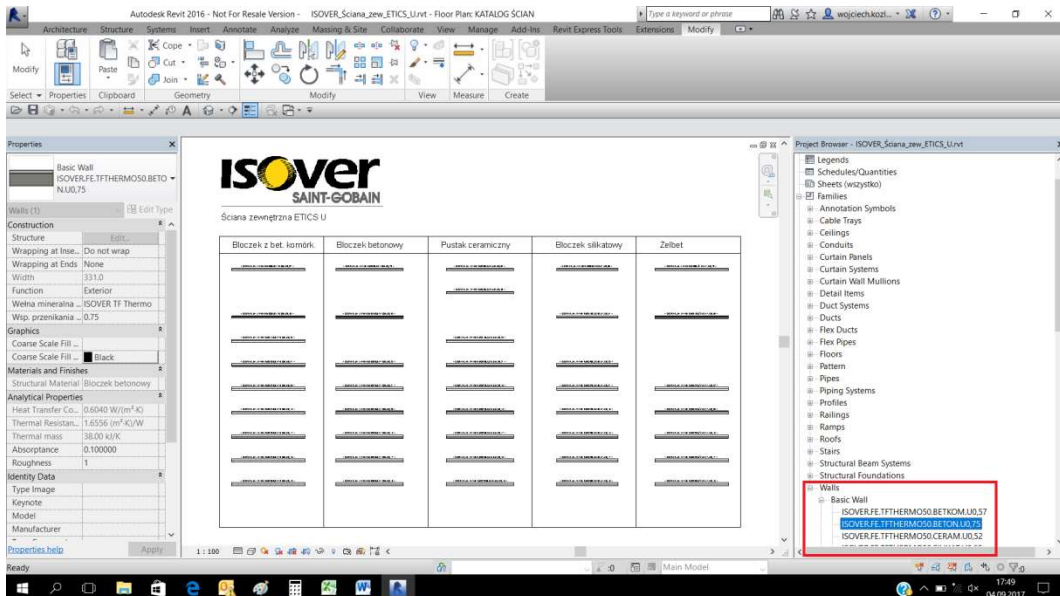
Autodesk Revit 2016 - Not For Resale Version - ISOVER_Ściana_zew_ETICS_U.rvt - Floor Plan: KATALOG ŚCIAN

Type a keyword or phrase

wojciech.kozl...

Architecture Structure Systems Insert Annotate Analyze Massing & Site Collaborate View Manage Add-Ins Revit Express Tools Extensions Modify

Modify

Paste

Cope

Cut

Join

Select Properties Clipboard Geometry Modify View Measure Create

Properties

Basic Wall
ISOVER.FE.TFTHERMO50.BETON.U0,75

Walls (1) Edit Type

Construction

| | |
|---|---|
| Structure | Edit... |
| Wrapping at Inse... | Do not wrap |
| Wrapping at Ends | None |
| Width | 331.0 |
| Function | Exterior |
| Wełna mineralna ... | ISOVER TF Thermo |
| Wsp. przenikania ... | 0.75 |

Graphics

| | |
|---|---|
| Coarse Scale Fill ... | |
| Coarse Scale Fill ... | Black |

Materials and Finishes

| | |
|---|---|
| Structural Material | Bloczek betonowy |

Analytical Properties

| | |
|---|---|
| Heat Transfer Co... | 0.6040 W/(m²·K) |
| Thermal Resistan... | 1.6556 (m²·K)/W |
| Thermal mass | 38.00 kJ/K |
| Absorptance | 0.100000 |
| Roughness | 1 |

Identity Data

| | |
|---|---|
| Type Image | |
| Keynote | |
| Model | |
| Manufacturer | |

Properties help Apply

ISOVER
SAINT-GOBAIN

Ściana zewnętrzna ETICS U

| Bloczek z bet. komórk | Bloczek betonowy | Pustak ceramiczny | Bloczek silikatowy | Żelbet |
|---|---|---|---|---|

1 : 100

Project Browser - ISOVER_Ściana_zew_ETICS_U.rvt

Legends
Schedules/Quantities
Sheets (wszystko)
Families
Annotation Symbols
Cable Trays
Ceilings
Conduits
Curtain Panels
Curtain Systems
Curtain Wall Mullions
Detail Items
Duct Systems
Ducts
Flex Ducts
Flex Pipes
Floors
Pattern
Pipes
Piping Systems
Profiles
Railings
Ramps
Roofs
Stairs
Structural Beam Systems
Structural Foundations
Walls
Basic Wall
ISOVER.FE.TFTHERMO50.BETKOM.U0,57
ISOVER.FE.TFTHERMO50.BETON.U0,75
ISOVER.FE.TFTHERMO50.CERAM.U0,52

Ready

:0

Main Model

17:49
04.09.2017